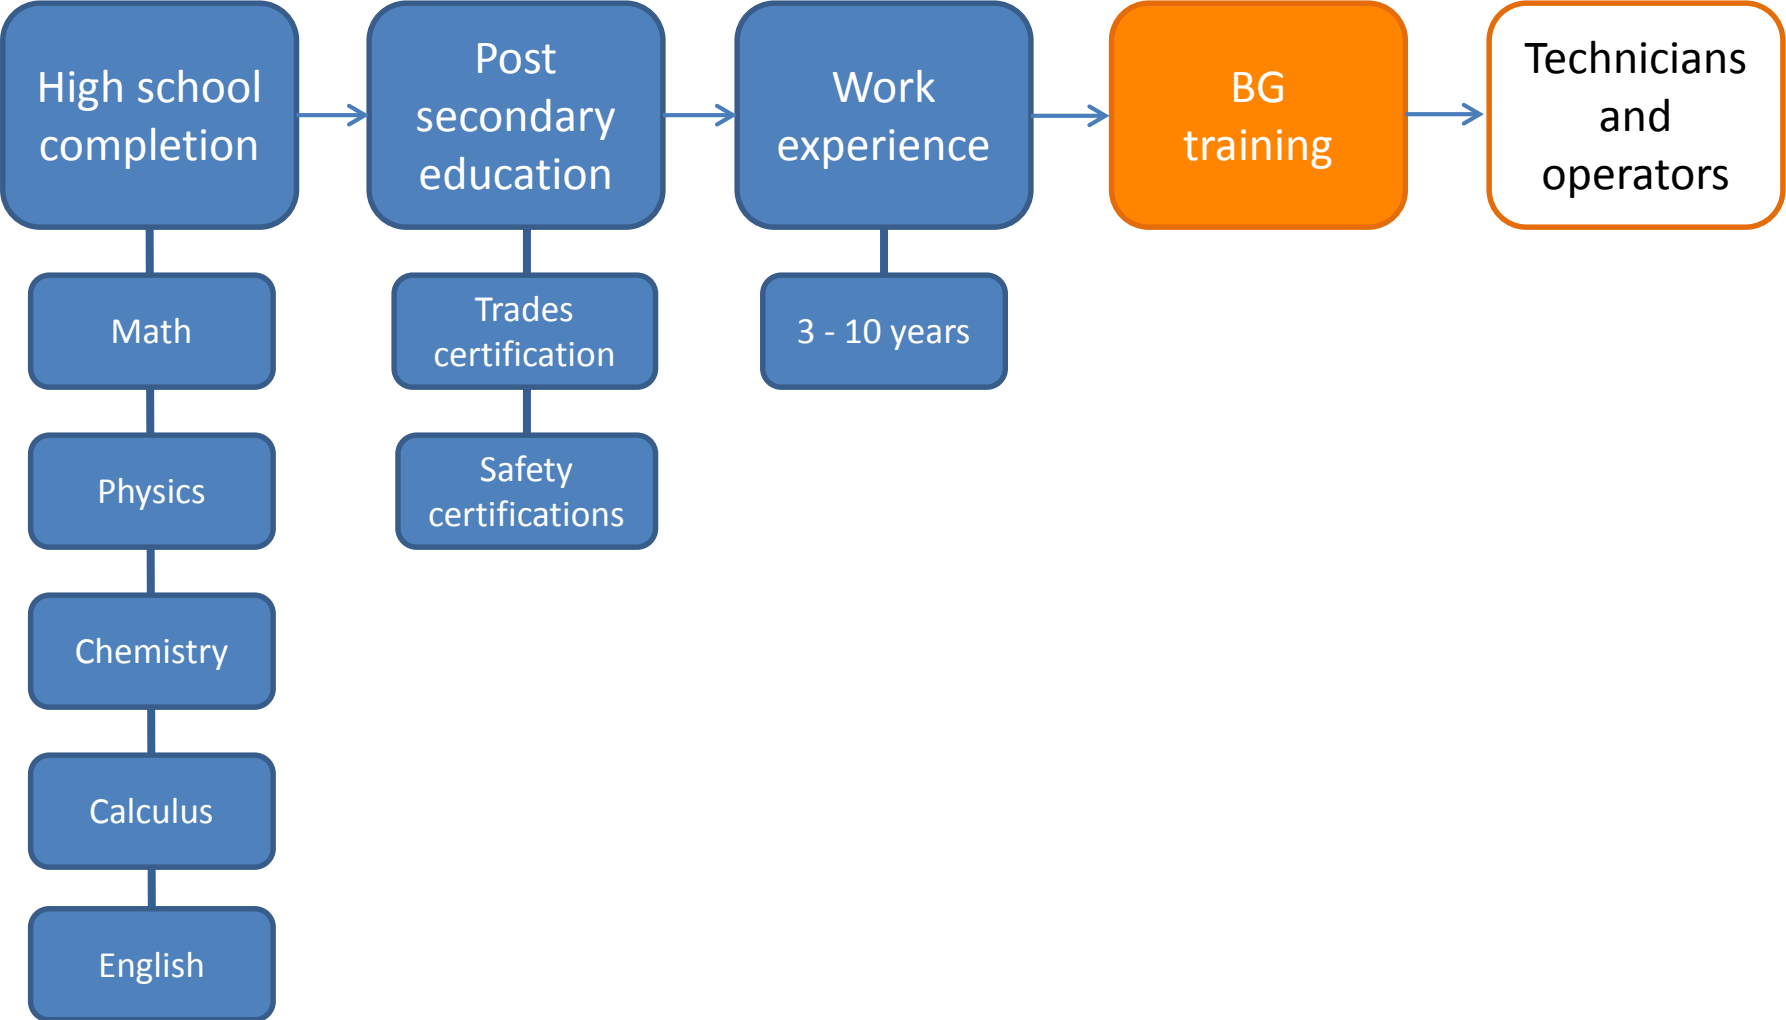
High school completion

Math

Physics

Chemistry

Calculus

English

Post secondary education

Trades certification

Safety certifications

Work experience

3 - 10 years

BG training

Technicians and operators